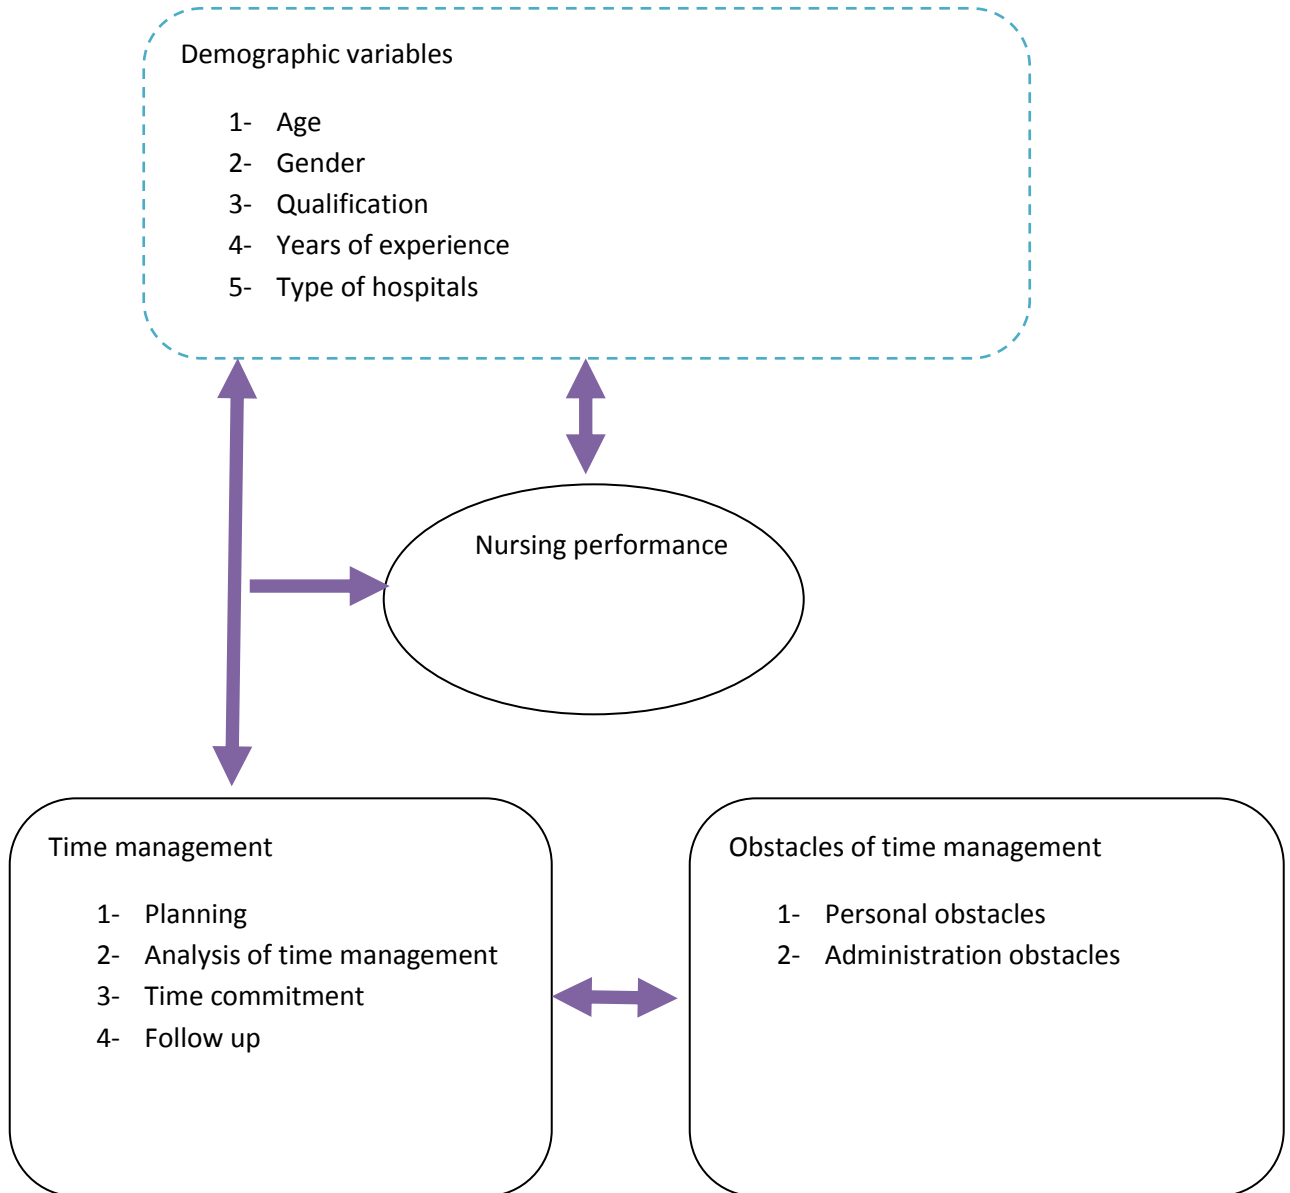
Demographic variables

1- Age
2- Gender
3- Qualification
4- Years of experience
5- Type of hospitals

Nursing performance

Time management

1- Planning
2- Analysis of time management
3- Time commitment
4- Follow up

Obstacles of time management

1- Personal obstacles
2- Administration obstacles